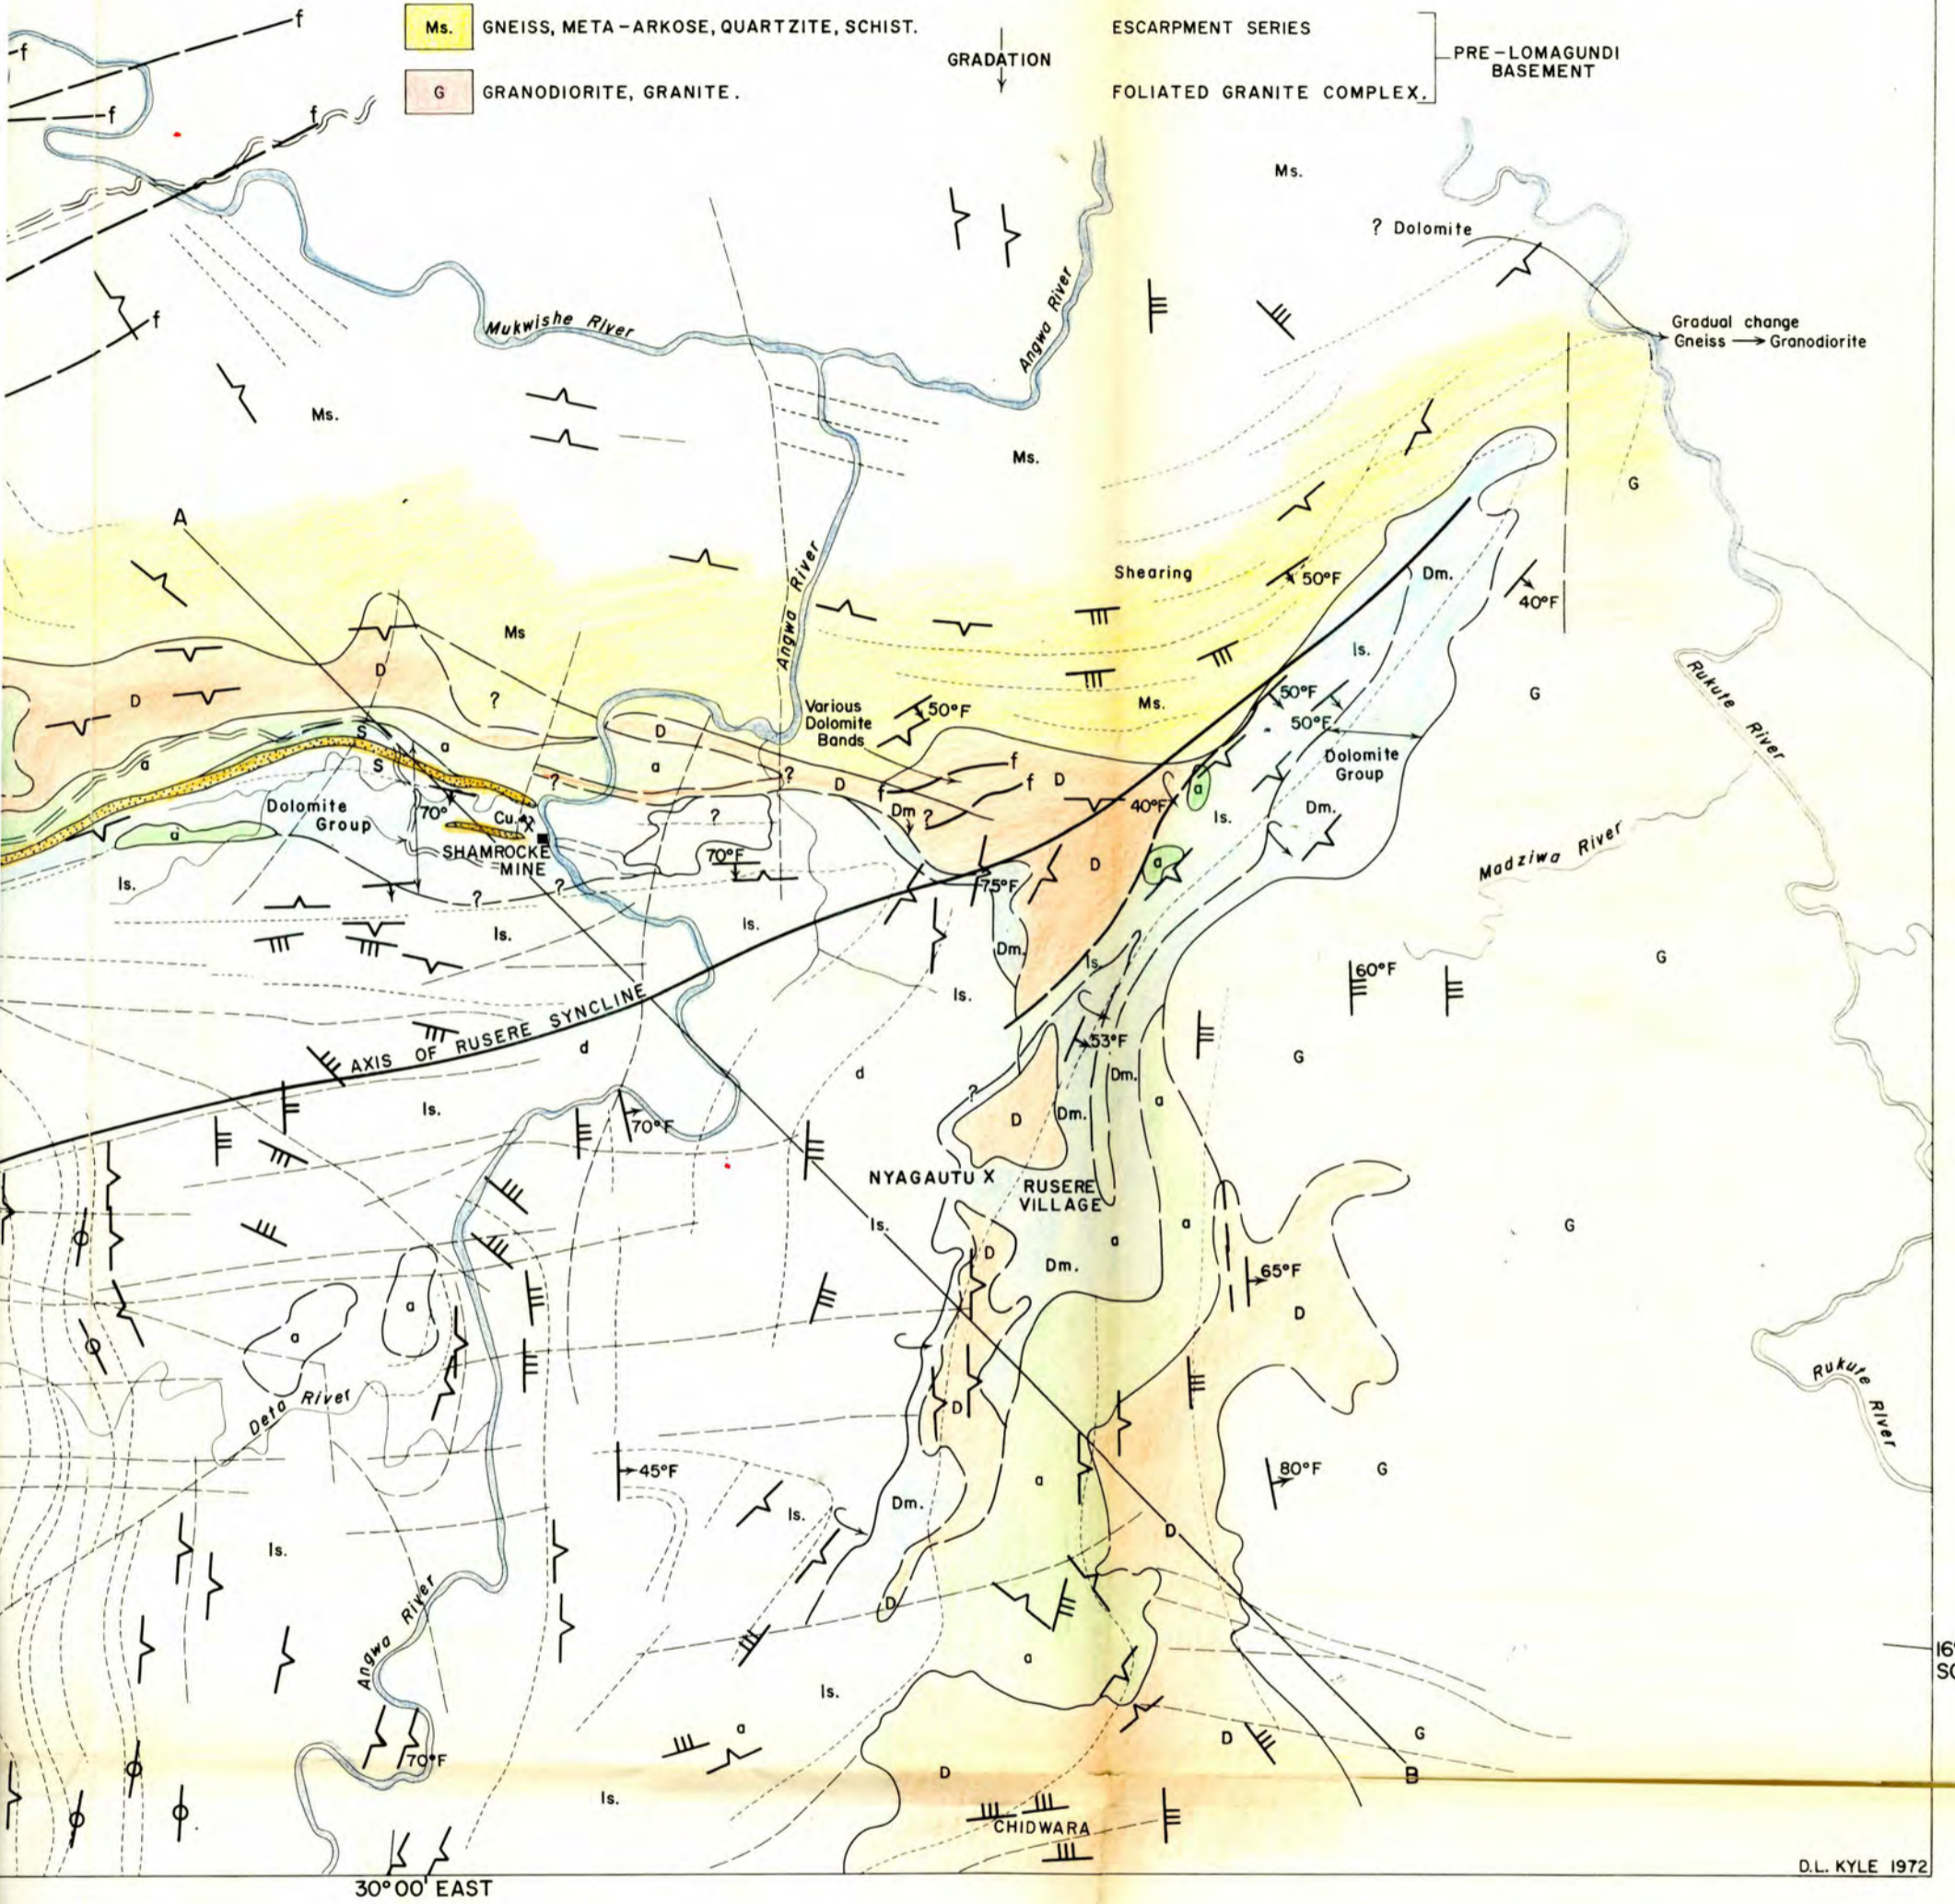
Ms. GNEISS, META-ARKOSE, QUARTZITE, SCHIST.
G GRANODIORITE, GRANITE.
GRADATION
ESCARPMENT SERIES
FOLIATED GRANITE COMPLEX.
PRE-LOMAGUNDI BASEMENT

f
f
f
f
f
Ms.
? Dolomite
Mukwishe River
Angwa River
Gradual change Gneiss → Granodiorite
Ms.
Ms.
G
A
Angwa River
Shearing
50°F
40°F
Dm.
Ms
D
D
?
Various Dolomite Bands
50°F
Ms.
ls.
50°F
50°F
G
Rukute River
S
S
a
a
D
a
?
?
D
f
f
f
D
Dm
?
40°F
a
Dolomite Group
Dolomite Group
Dm.
ls.
70°
Cu.
X
SHAMROCKE MINE
?
70°F
?
a
ls.
75°F
D
a
Madziwa River
ls.
ls.
Dm.
ls
ls.
60°F
G
G
AXIS OF RUSERE SYNCLINE
d
d
53°F
Dm.
ls.
70°F
?
D
Dm.
a
G
NYAGAUTU X
RUSERE VILLAGE
ls.
a
a
D
Dm.
65°F
G
a
a
D
D
Deta River
45°F
Dm.
80°F
G
ls.
ls.
a
D
D
Angwa River
a
ls.
70°F
a
D
G
ls.
D
B
CHIDWARA
30°00' EAST
16°
SO
D.L. KYLE 1972